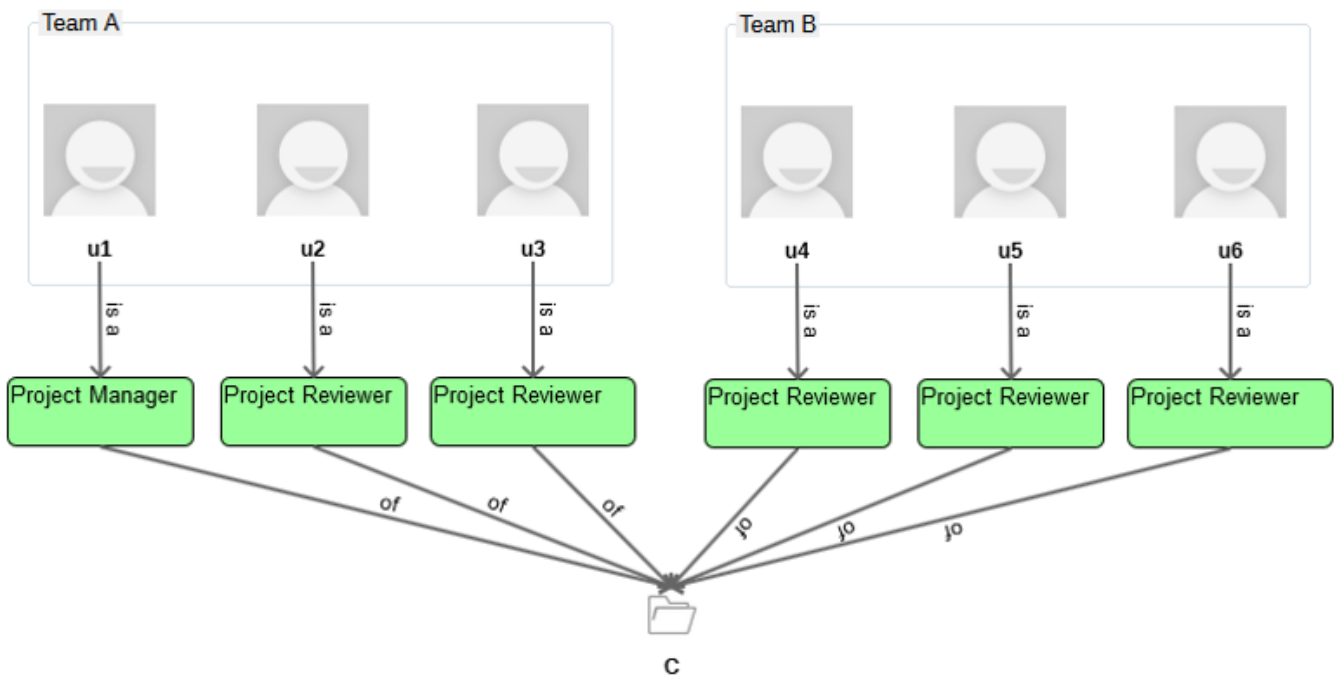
Team A

u1

u2

u3

Team B

u4

u5

u6

is a

is a

is a

is a

is a

is a

Project Manager

Project Reviewer

Project Reviewer

Project Reviewer

Project Reviewer

Project Reviewer

of

of

of

of

of

of

c